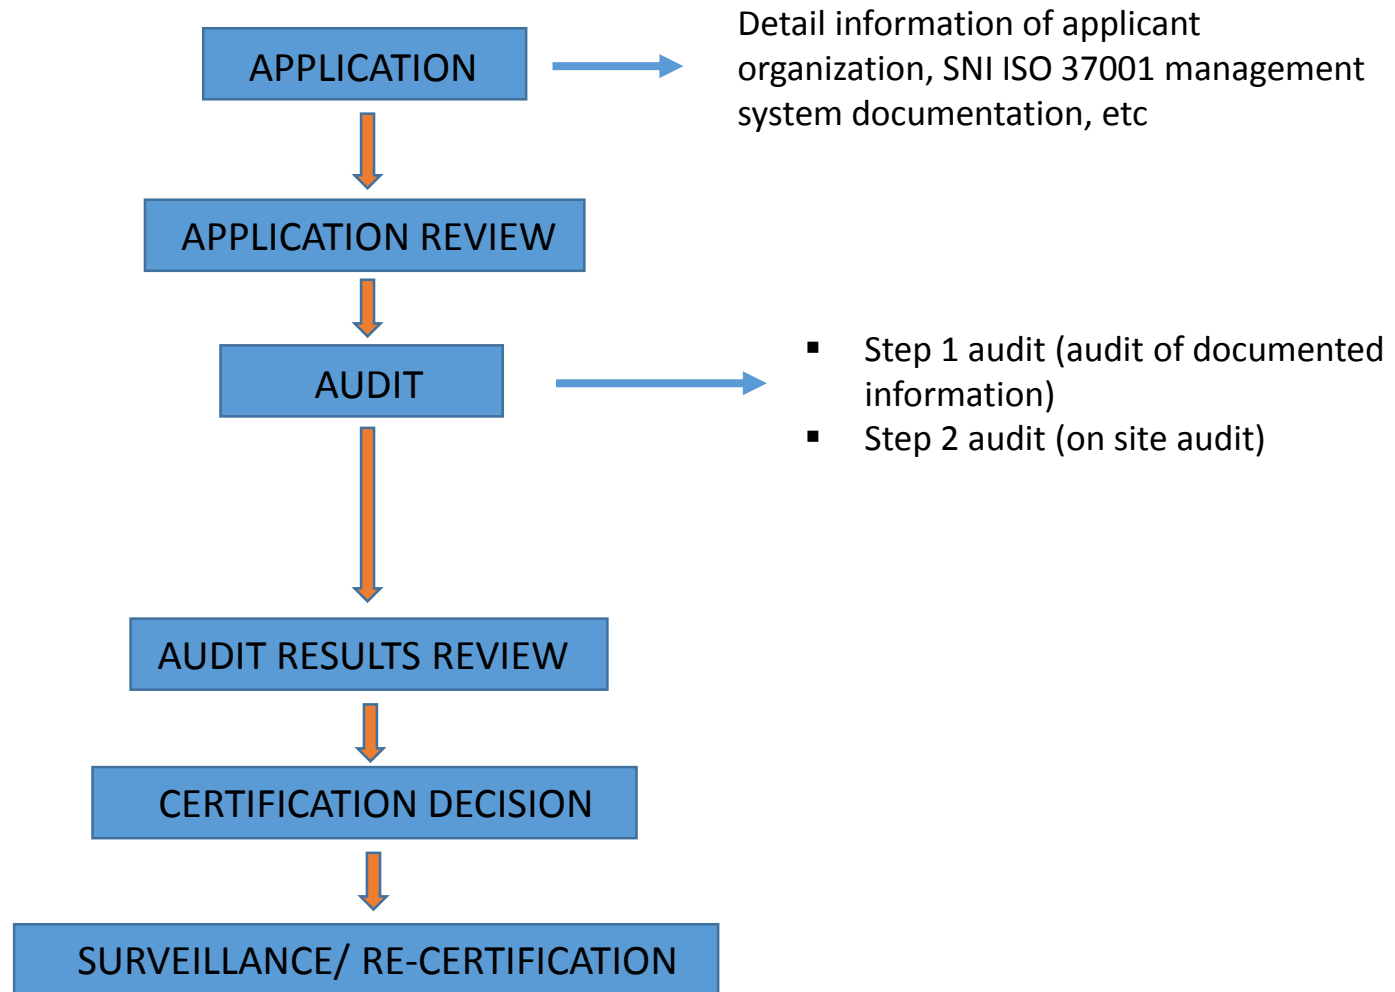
APPLICATION

Detail information of applicant organization, SNI ISO 37001 management system documentation, etc

APPLICATION REVIEW

AUDIT

- Step 1 audit (audit of documented information)
- Step 2 audit (on site audit)

AUDIT RESULTS REVIEW

CERTIFICATION DECISION

SURVEILLANCE/ RE-CERTIFICATION